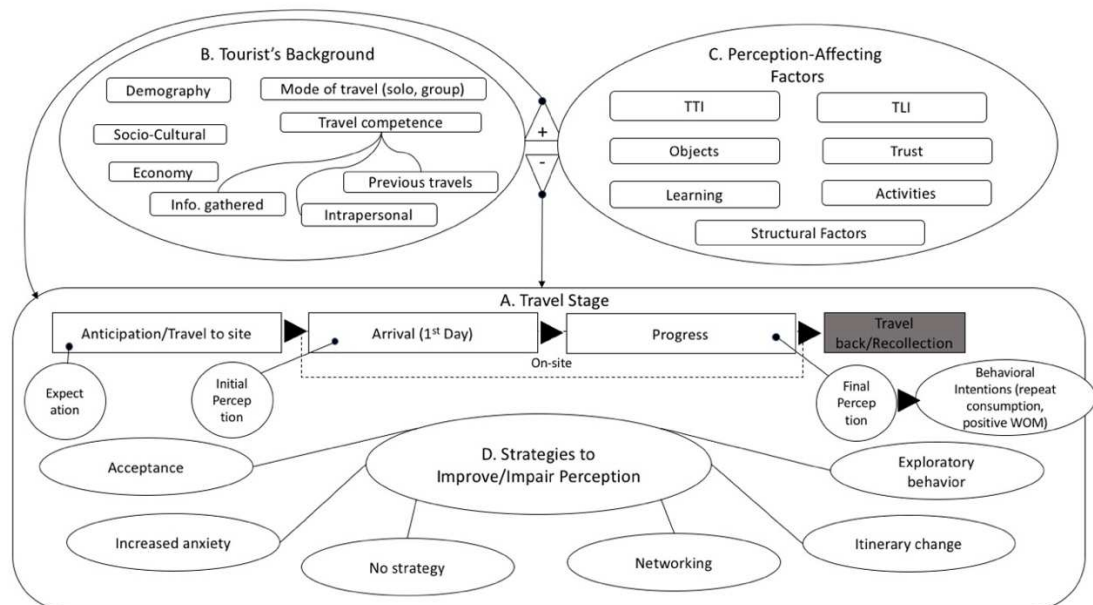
B. Tourist's Background

Demography

Mode of travel (solo, group)

Socio-Cultural

Travel competence

Economy

Previous travels

Info. gathered

Intrapersonal

+

-

C. Perception-Affecting Factors

TTI

TLI

Objects

Trust

Learning

Activities

Structural Factors

A. Travel Stage

Anticipation/Travel to site

Arrival (1$^{st}$ Day)

Progress

Travel back/Recollection

On-site

Expect ation

Initial Percep tion

Final Percep tion

Behavioral Intentions (repeat consumption, positive WOM)

Acceptance

D. Strategies to Improve/Impair Perception

Exploratory behavior

Increased anxiety

No strategy

Networking

Itinerary change